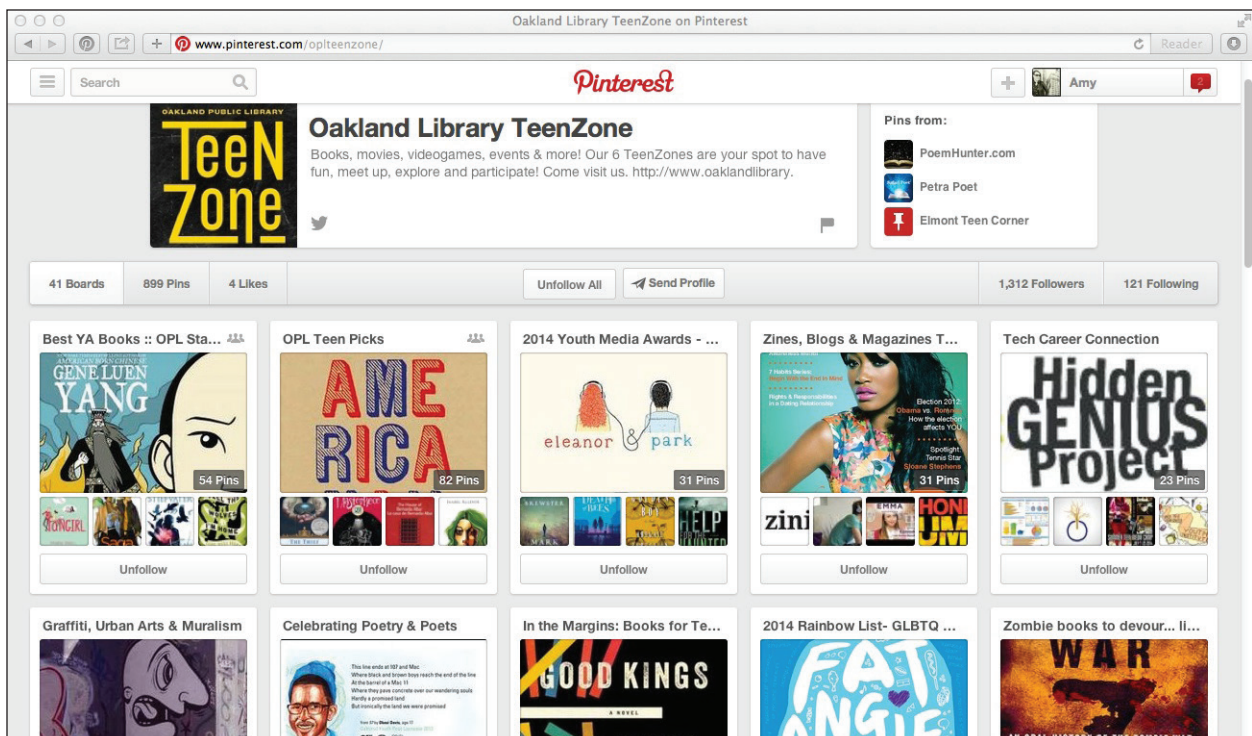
Oakland Library TeenZone on Pinterest

www.pinterest.com/oplteenzone/

Reader

Search

Pinterest

Amy

2

OAKLAND PUBLIC LIBRARY

TeeN Zone

Oakland Library TeenZone

Books, movies, videogames, events & more! Our 6 TeenZones are your spot to have fun, meet up, explore and participate! Come visit us. http://www.oaklandlibrary.

Pins from:

PoemHunter.com

Petra Poet

Elmont Teen Corner

41 Boards

899 Pins

4 Likes

Unfollow All

Send Profile

1,312 Followers

121 Following

Best YA Books :: OPL Sta...

GENE LUEN YANG

54 Pins

Unfollow

OPL Teen Picks

AME RICA

82 Pins

Unfollow

2014 Youth Media Awards - ...

eleanor & park

31 Pins

Unfollow

Zines, Blogs & Magazines T...

31 Pins

Unfollow

Tech Career Connection

Hidden GENIUS Project

23 Pins

Unfollow

Graffiti, Urban Arts & Muralism

Celebrating Poetry & Poets

In the Margins: Books for Te...

GOOD KINGS

A NOVEL

2014 Rainbow List- GLBTQ ...

FAT ANGIE

Zombie books to devour... li...

WAR